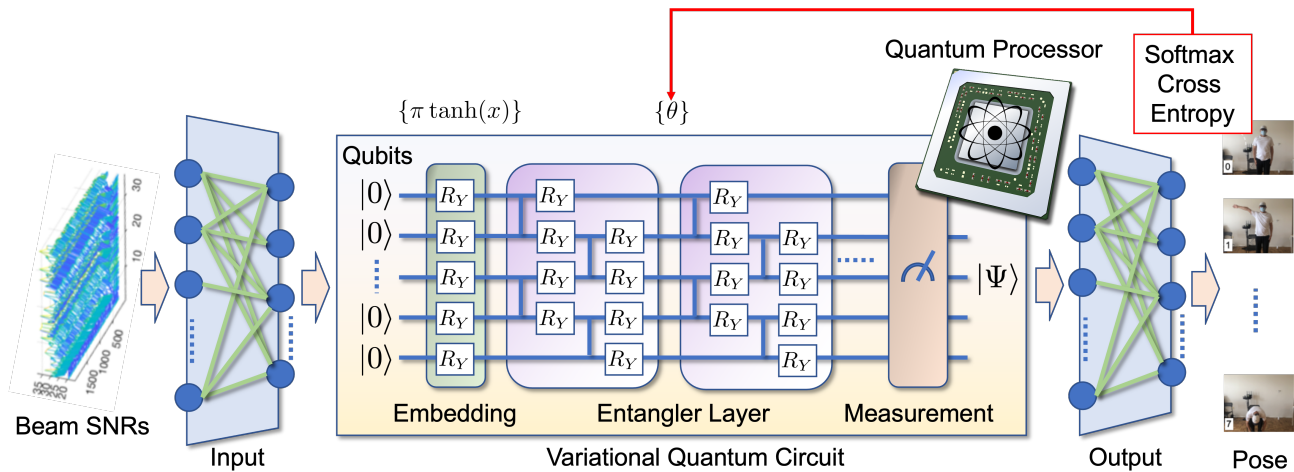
Quantum Processor

Softmax Cross Entropy

$\{\pi \tanh(x)\}$

$\{\theta\}$

Qubits

$|0\rangle$ $R_Y$ $R_Y$ $R_Y$

$|0\rangle$ $R_Y$ $R_Y$ $R_Y$ $R_Y$ $R_Y$

$R_Y$ $R_Y$ $R_Y$ $R_Y$ $R_Y$

$|0\rangle$ $R_Y$ $R_Y$ $R_Y$ $R_Y$ $R_Y$

$|0\rangle$ $R_Y$ $R_Y$ $R_Y$

$|\Psi\rangle$

30
20
10
500
1000
1500
35

Beam SNRs

Input

Embedding

Entangler Layer

Measurement

Variational Quantum Circuit

Output

0
1
7

Pose